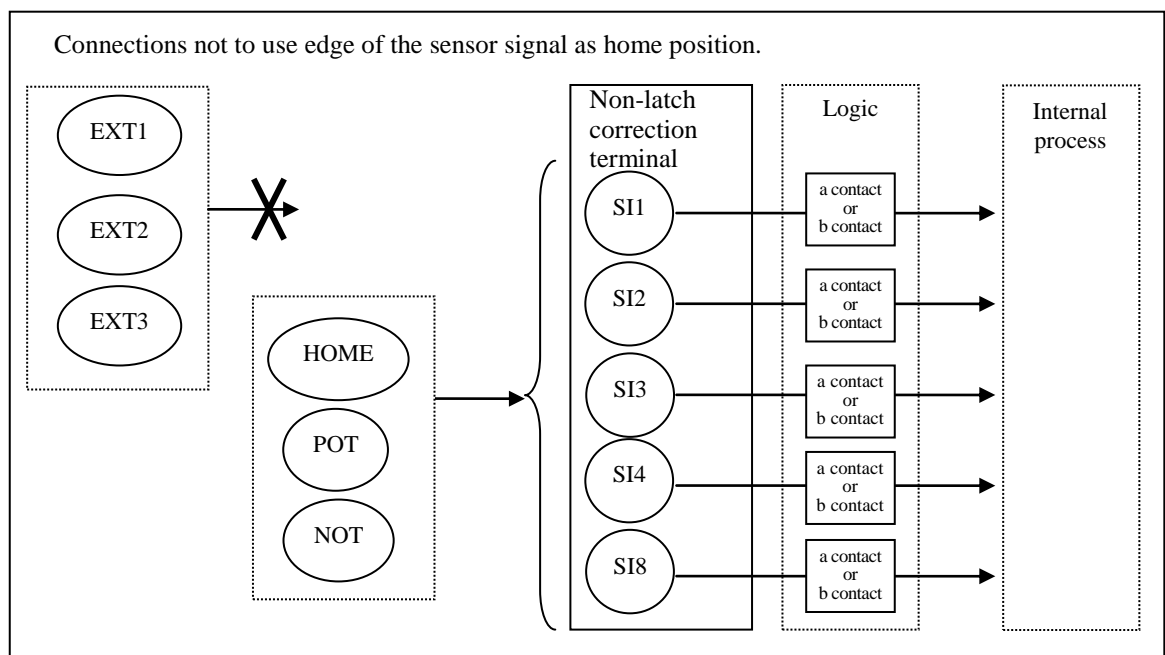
Connections not to use edge of the sensor signal as home position.

EXT1

EXT2

EXT3

HOME

POT

NOT

Non-latch correction terminal

SI1

SI2

SI3

SI4

SI8

Logic

a contact or b contact

a contact or b contact

a contact or b contact

a contact or b contact

a contact or b contact

Internal process